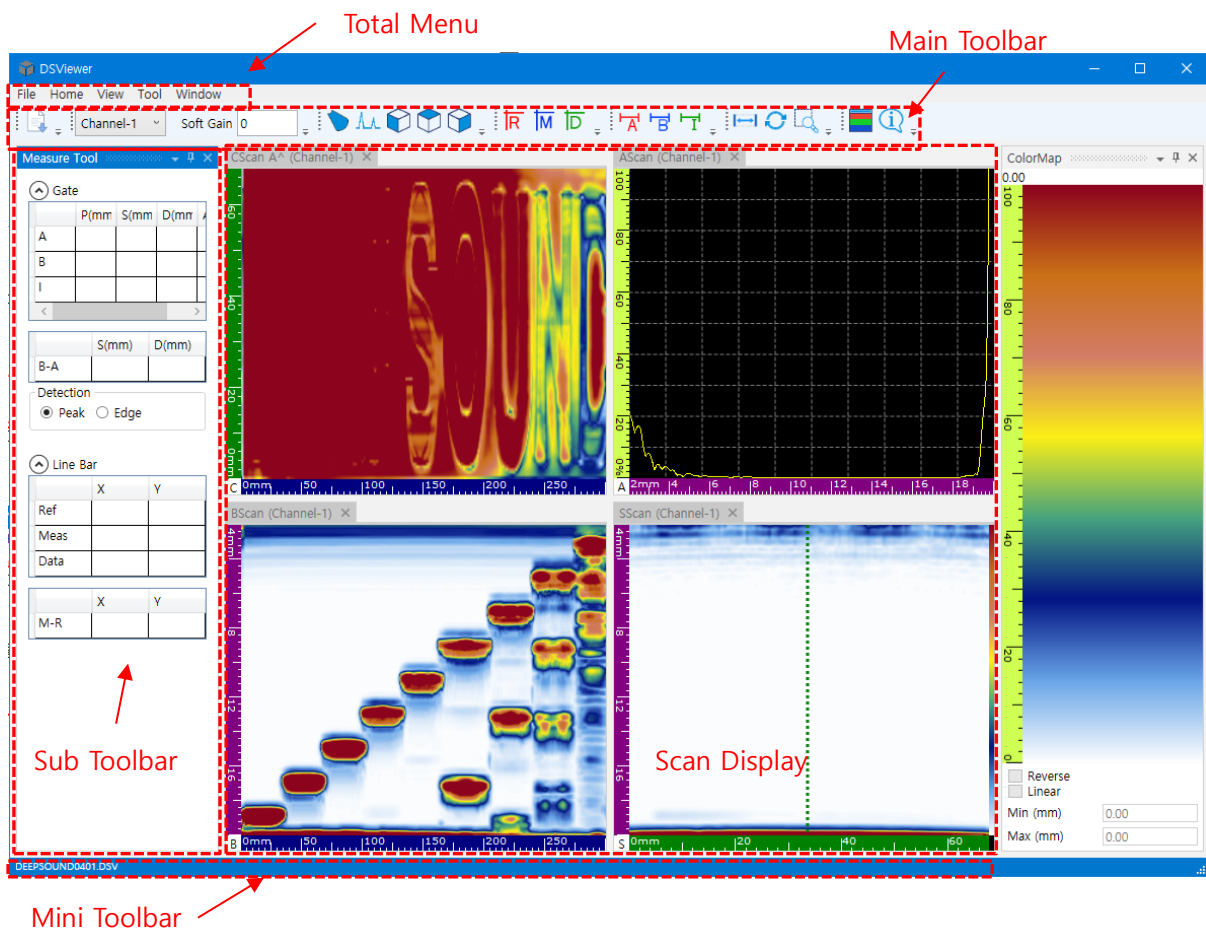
Total Menu

Main Toolbar

DSViewer

File Home View Tool Window

Channel-1 Soft Gain 0

Measure Tool

Gate

| | P(mm | S(mm | D(mm | A |
|---|---|---|---|---|
| A | | | | |
| B | | | | |
| I | | | | |

| | S(mm) | D(mm) |
|---|---|---|
| B-A | | |

Detection
Peak Edge

Line Bar

| | X | Y |
|---|---|---|
| Ref | | |
| Meas | | |
| Data | | |

| | X | Y |
|---|---|---|
| M-R | | |

CScan A^ (Channel-1)

60 40 20 0mm

C 0mm 50 100 150 200 250

AScan (Channel-1)

100 80 60 40 20 0%

A 2mm 4 6 8 10 12 14 16 18

BScan (Channel-1)

4mm 8 12 16

B 0mm 50 100 150 200 250

SScan (Channel-1)

4mm 8 12 16

S 0mm 20 40 60

ColorMap

0.00

100 80 60 40 20 0

Reverse
Linear
Min (mm) 0.00
Max (mm) 0.00

Sub Toolbar

Scan Display

DEEPSOUND0401.DSV

Mini Toolbar